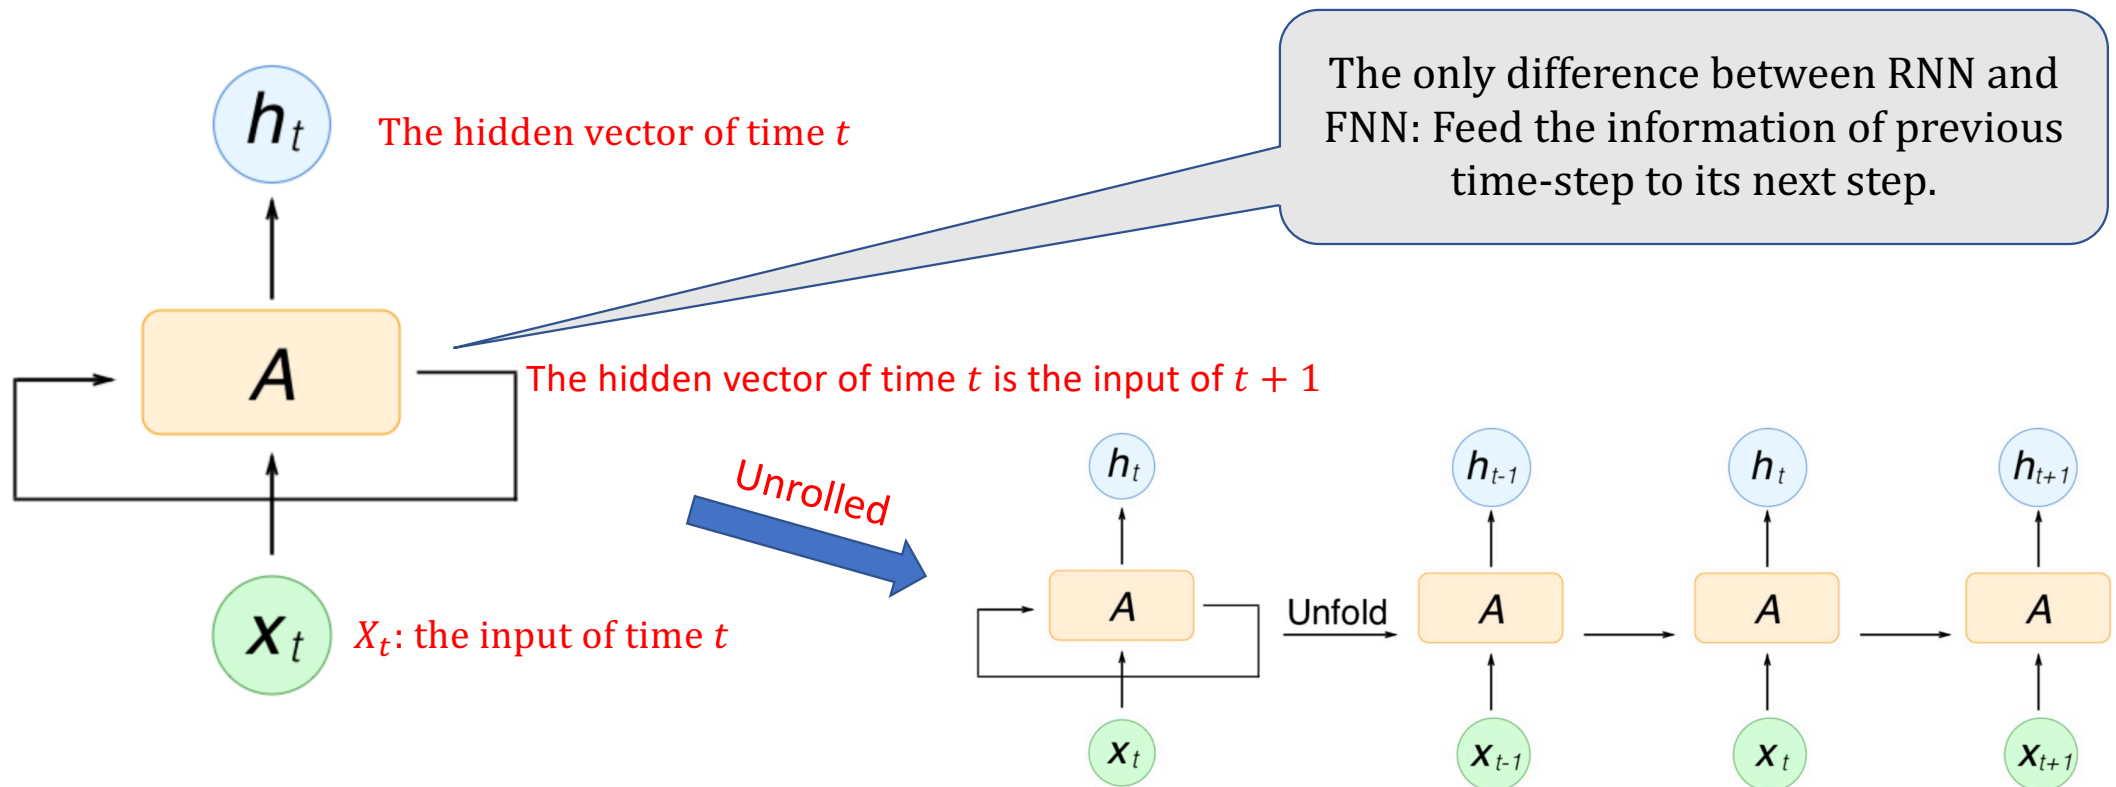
$h_t$

The hidden vector of time $t$

The only difference between RNN and FNN: Feed the information of previous time-step to its next step.

$A$

The hidden vector of time $t$ is the input of $t+1$

Unrolled

$X_t$

$X_t$: the input of time $t$

$h_t$

$A$

$x_t$

Unfold

$h_{t-1}$

$A$

$x_{t-1}$

$h_t$

$A$

$x_t$

$h_{t+1}$

$A$

$x_{t+1}$